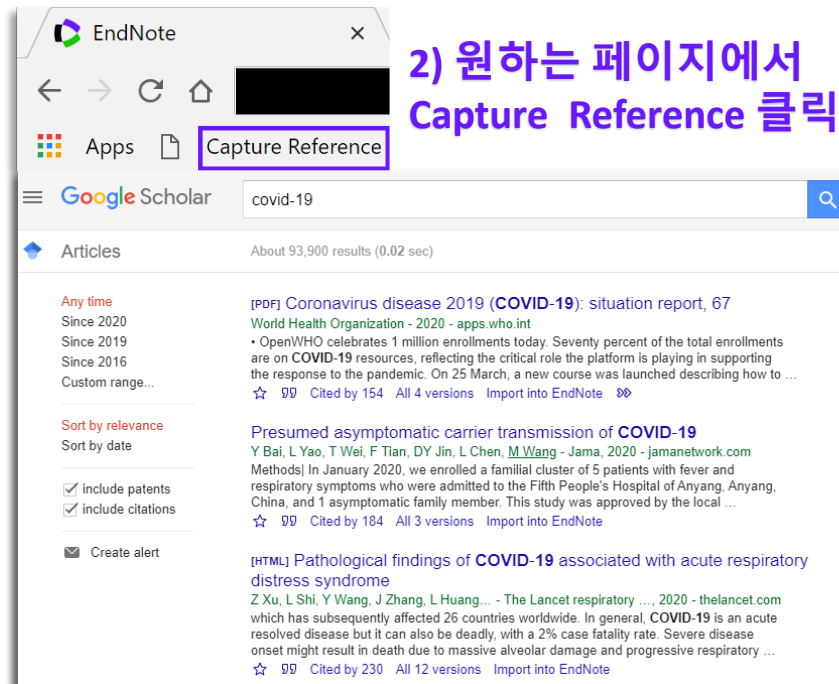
EndNote ×

Apps Capture Reference

2) 원하는 페이지에서 Capture Reference 클릭

Google Scholar covid-19

Articles

About 93,900 results (0.02 sec)

Any time
Since 2020
Since 2019
Since 2016
Custom range...

Sort by relevance
Sort by date

include patents
include citations

Create alert

[PDF] Coronavirus disease 2019 (COVID-19): situation report, 67
World Health Organization - 2020 - apps.who.int
• OpenWHO celebrates 1 million enrollments today. Seventy percent of the total enrollments are on COVID-19 resources, reflecting the critical role the platform is playing in supporting the response to the pandemic. On 25 March, a new course was launched describing how to ...
Cited by 154 All 4 versions Import into EndNote

Presumed asymptomatic carrier transmission of COVID-19
Y Bai, L Yao, T Wei, F Tian, DY Jin, L Chen, M Wang - Jama, 2020 - jamanetwork.com
Methods| In January 2020, we enrolled a familial cluster of 5 patients with fever and respiratory symptoms who were admitted to the Fifth People's Hospital of Anyang, Anyang, China, and 1 asymptomatic family member. This study was approved by the local ...
Cited by 184 All 3 versions Import into EndNote

[HTML] Pathological findings of COVID-19 associated with acute respiratory distress syndrome
Z Xu, L Shi, Y Wang, J Zhang, L Huang... - The Lancet respiratory ..., 2020 - thelancet.com
which has subsequently affected 26 countries worldwide. In general, COVID-19 is an acute resolved disease but it can also be deadly, with a 2% case fatality rate. Severe disease onset might result in death due to massive alveolar damage and progressive respiratory ...
Cited by 230 All 12 versions Import into EndNote